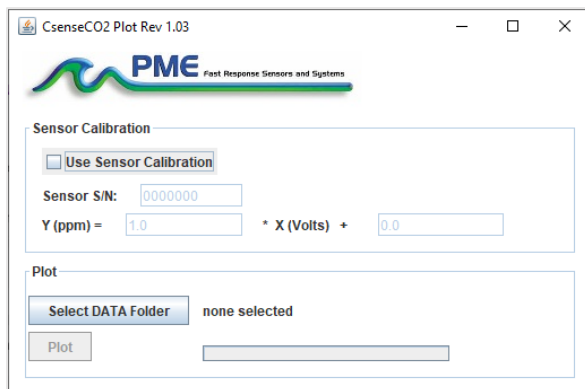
CsenseCO2 Plot Rev 1.03

PME Fast Response Sensors and Systems

Sensor Calibration

Use Sensor Calibration

Sensor S/N: 0000000

Y (ppm) = 1.0 * X (Volts) + 0.0

Plot

Select DATA Folder none selected

Plot